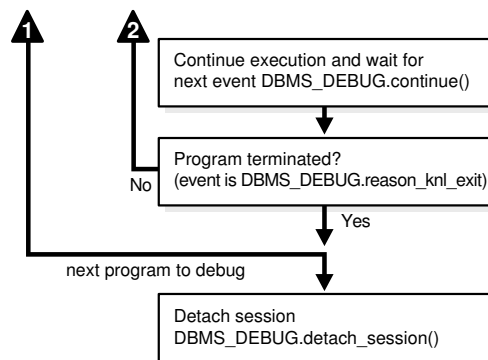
1

2

Continue execution and wait for next event DBMS_DEBUG.continue()

Program terminated?
(event is DBMS_DEBUG.reason_knl_exit)

No

Yes

next program to debug

Detach session
DBMS_DEBUG.detach_session()